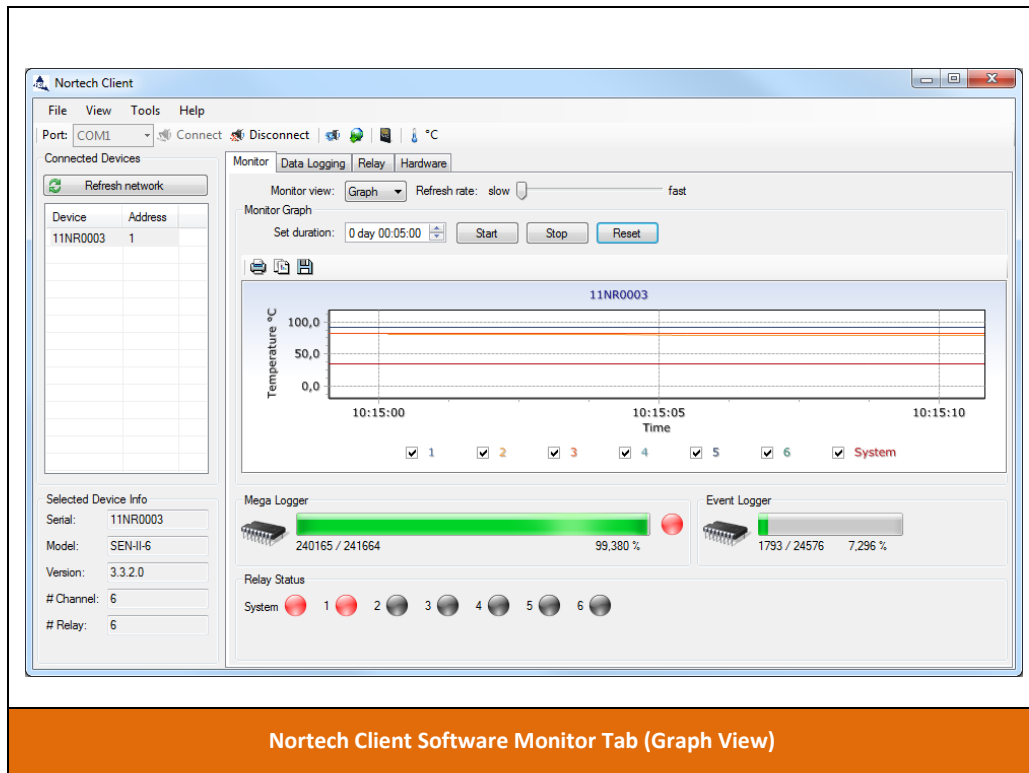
Nortech Client

File View Tools Help

Port: COM1 Connect Disconnect °C

Connected Devices

Refresh network

| Device | Address |
|---|---|
| 11NR0003 | 1 |

Selected Device Info

Serial: 11NR0003

Model: SEN-II-6

Version: 3.3.2.0

# Channel: 6

# Relay: 6

Monitor Data Logging Relay Hardware

Monitor view: Graph Refresh rate: slow fast

Monitor Graph

Set duration: 0 day 00:05:00 Start Stop Reset

11NR0003

Temperature °C

100,0

50,0

0,0

10:15:00 10:15:05 10:15:10

Time

1 2 3 4 5 6 System

Mega Logger

240165 / 241664 99,380 %

Event Logger

1793 / 24576 7,296 %

Relay Status

System 1 2 3 4 5 6

Nortech Client Software Monitor Tab (Graph View)